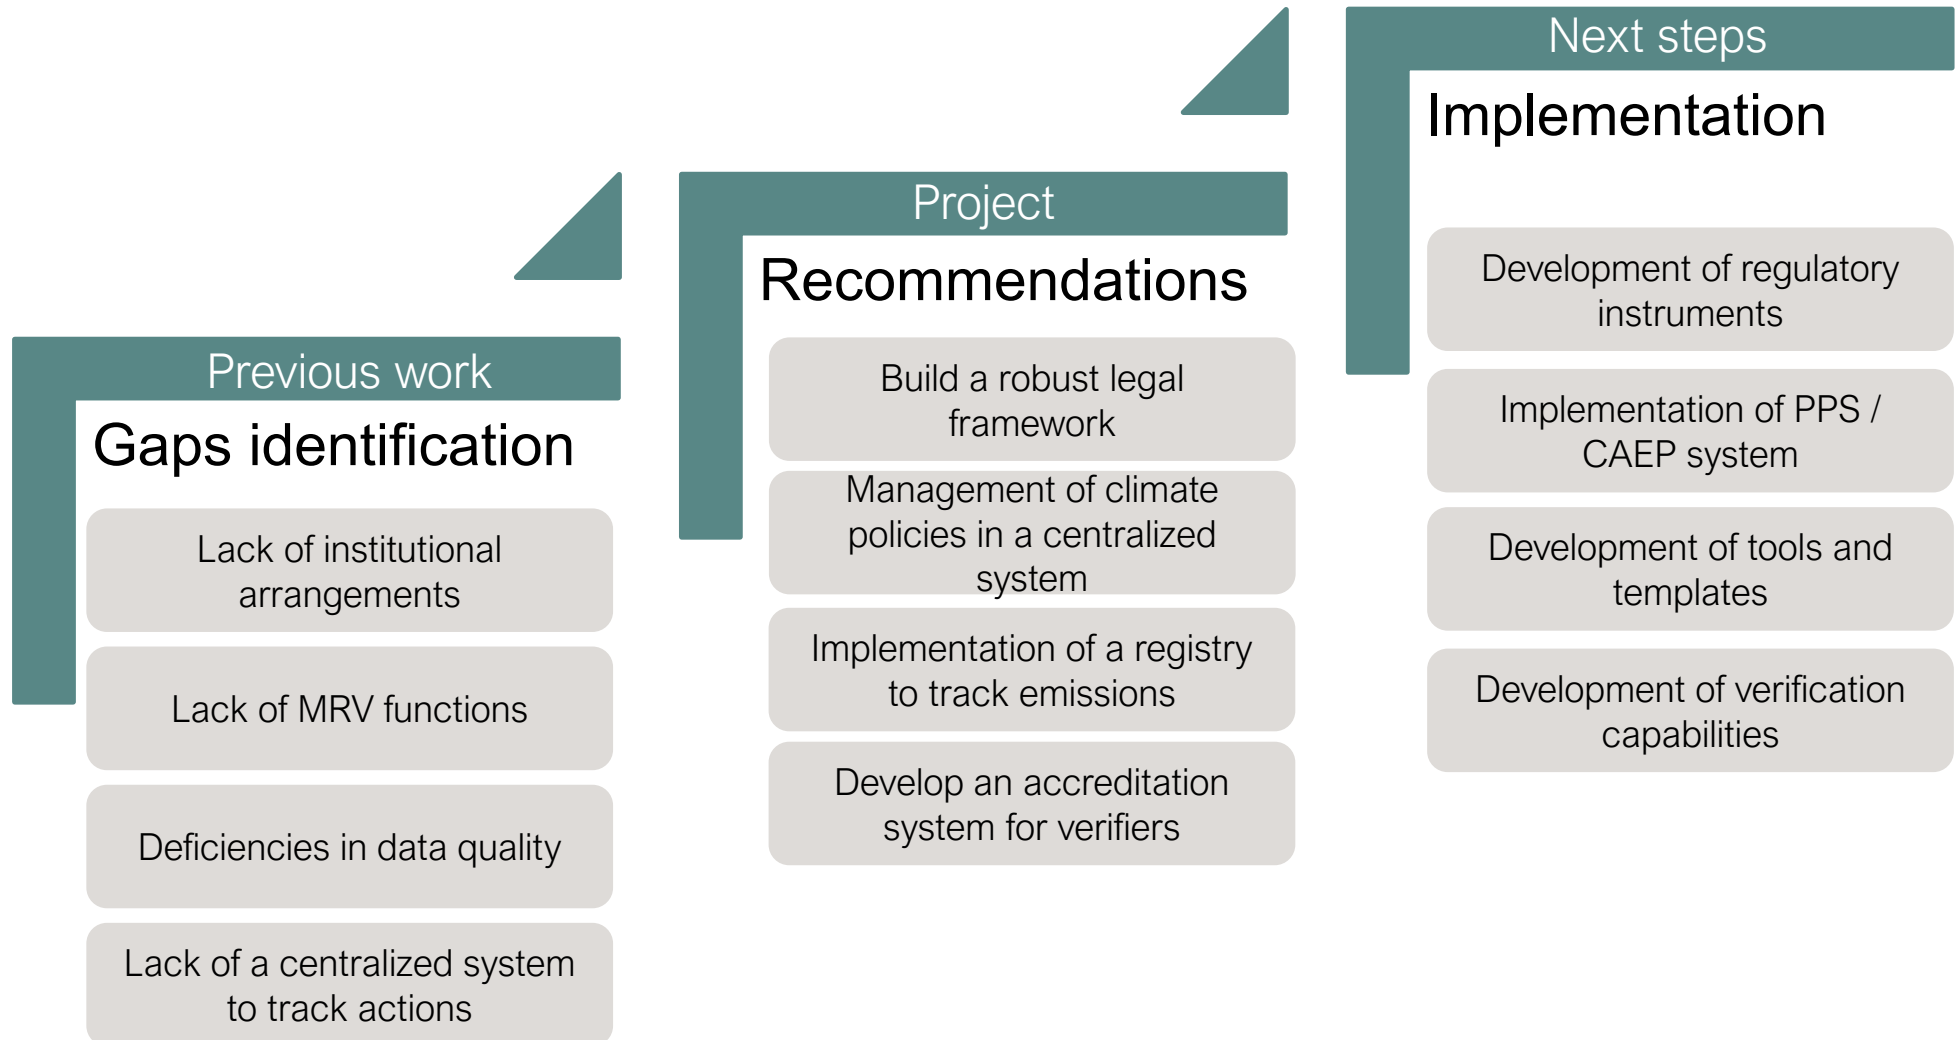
Previous work

Gaps identification

Lack of institutional arrangements

Lack of MRV functions

Deficiencies in data quality

Lack of a centralized system to track actions

Project

Recommendations

Build a robust legal framework

Management of climate policies in a centralized system

Implementation of a registry to track emissions

Develop an accreditation system for verifiers

Next steps

Implementation

Development of regulatory instruments

Implementation of PPS / CAEP system

Development of tools and templates

Development of verification capabilities